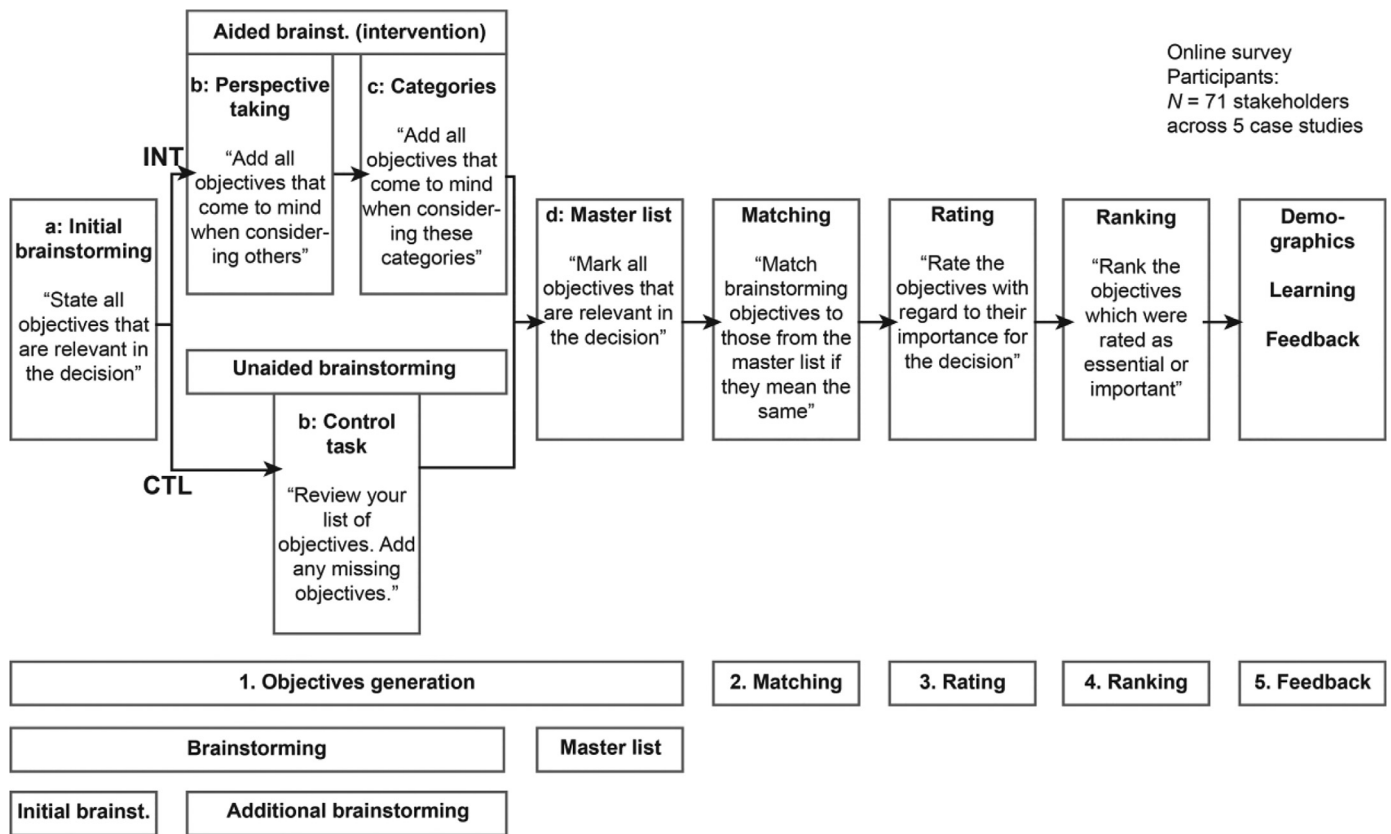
Online survey
Participants:
$N$ = 71 stakeholders across 5 case studies

a: Initial brainstorming

"State all objectives that are relevant in the decision"

INT

Aided brainst. (intervention)

b: Perspective taking

"Add all objectives that come to mind when considering others"

c: Categories

"Add all objectives that come to mind when considering these categories"

CTL

Unaided brainstorming

b: Control task

"Review your list of objectives. Add any missing objectives."

d: Master list

"Mark all objectives that are relevant in the decision"

Matching

"Match brainstorming objectives to those from the master list if they mean the same"

Rating

"Rate the objectives with regard to their importance for the decision"

Ranking

"Rank the objectives which were rated as essential or important"

Demographics

Learning

Feedback

1. Objectives generation

2. Matching

3. Rating

4. Ranking

5. Feedback

Brainstorming

Master list

Initial brainst.

Additional brainstorming